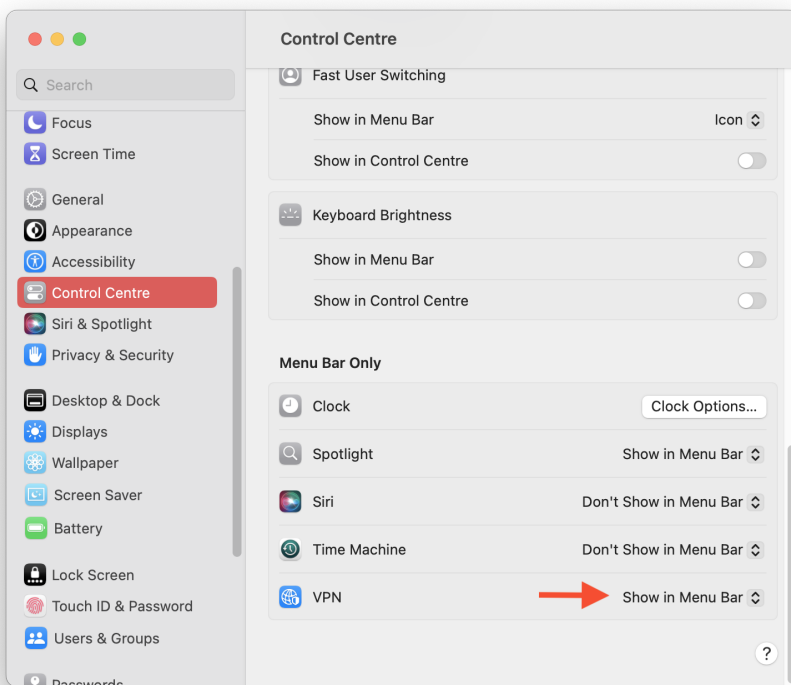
Search

Focus
Screen Time

General
Appearance
Accessibility
Control Centre
Siri & Spotlight
Privacy & Security

Desktop & Dock
Displays
Wallpaper
Screen Saver
Battery

Lock Screen
Touch ID & Password
Users & Groups

Passwords

Control Centre

Fast User Switching
Show in Menu Bar Icon
Show in Control Centre

Keyboard Brightness
Show in Menu Bar
Show in Control Centre

Menu Bar Only

Clock Clock Options...
Spotlight Show in Menu Bar
Siri Don't Show in Menu Bar
Time Machine Don't Show in Menu Bar
VPN Show in Menu Bar

?